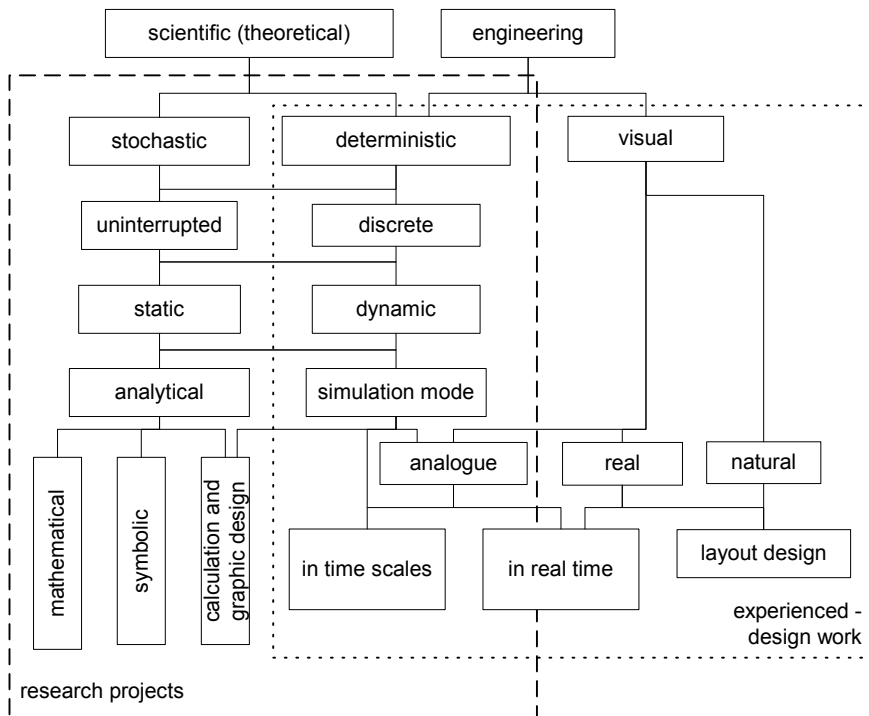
scientific (theoretical)

engineering

stochastic

deterministic

visual

uninterrupted

discrete

static

dynamic

analytical

simulation mode

mathematical

symbolic

calculation and graphic design

analogue

real

natural

in time scales

in real time

layout design

experienced - design work

research projects